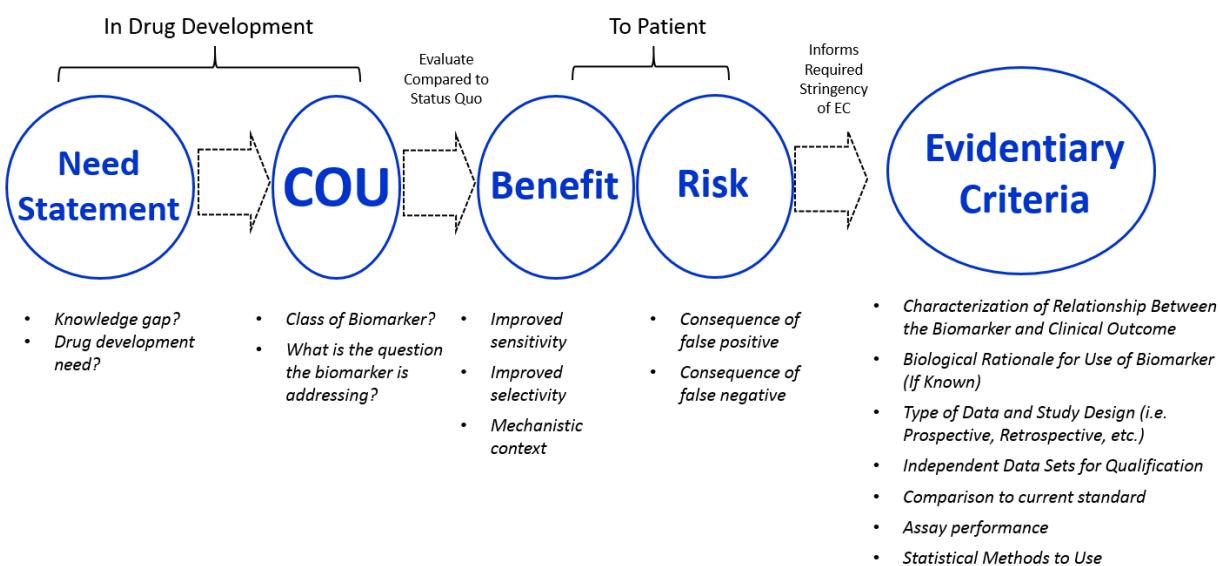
In Drug Development

To Patient

Evaluate Compared to Status Quo

Informs Required Stringency of EC

Need Statement

COU

Benefit

Risk

Evidentiary Criteria

- Knowledge gap?
- Drug development need?

- Class of Biomarker?
- What is the question the biomarker is addressing?

- Improved sensitivity
- Improved selectivity
- Mechanistic context

- Consequence of false positive
- Consequence of false negative

- Characterization of Relationship Between the Biomarker and Clinical Outcome
- Biological Rationale for Use of Biomarker (If Known)
- Type of Data and Study Design (i.e. Prospective, Retrospective, etc.)
- Independent Data Sets for Qualification
- Comparison to current standard
- Assay performance
- Statistical Methods to Use